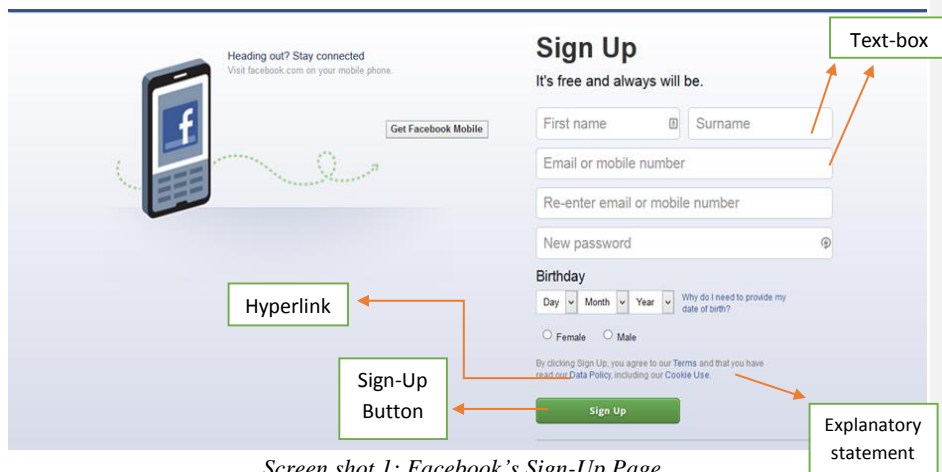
Heading out? Stay connected
Visit facebook.com on your mobile phone.

f

Get Facebook Mobile

Sign Up

It's free and always will be.

Text-box

First name

Surname

Email or mobile number

Re-enter email or mobile number

New password

Birthday

Day

Month

Year

Why do I need to provide my date of birth?

Hyperlink

Female

Male

By clicking Sign Up, you agree to our Terms and that you have read our Data Policy, including our Cookie Use.

Sign-Up Button

Sign Up

Explanatory statement

Screen shot 1: Facebook's Sign-Up Page